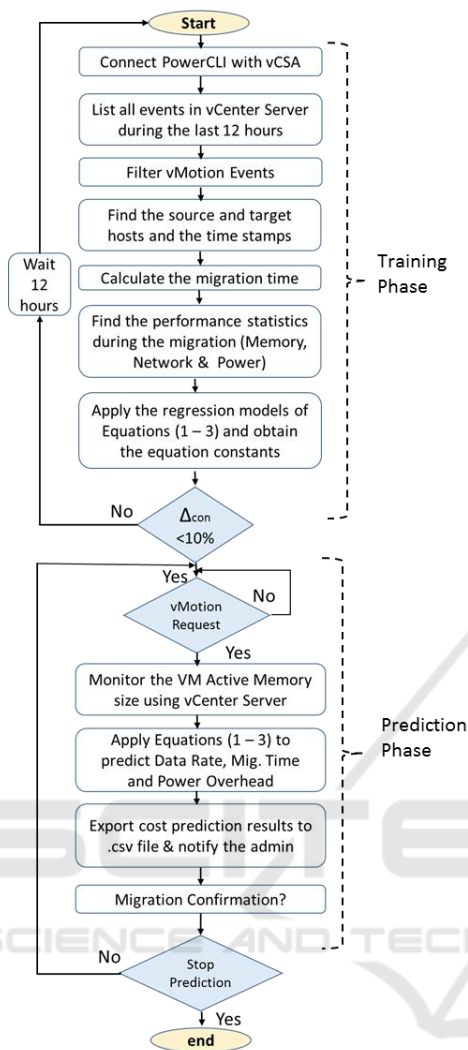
Start

Connect PowerCLI with vCSA

List all events in vCenter Server during the last 12 hours

Filter vMotion Events

Find the source and target hosts and the time stamps

Calculate the migration time

Find the performance statistics during the migration (Memory, Network & Power)

Apply the regression models of Equations (1 – 3) and obtain the equation constants

Wait 12 hours

Training Phase

No

$\Delta_{con}$ <10%

Yes

vMotion Request

No

Yes

Monitor the VM Active Memory size using vCenter Server

Apply Equations (1 – 3) to predict Data Rate, Mig. Time and Power Overhead

Prediction Phase

Export cost prediction results to .csv file & notify the admin

Migration Confirmation?

No

Stop Prediction

Yes

end

SCIENCE AND TEC